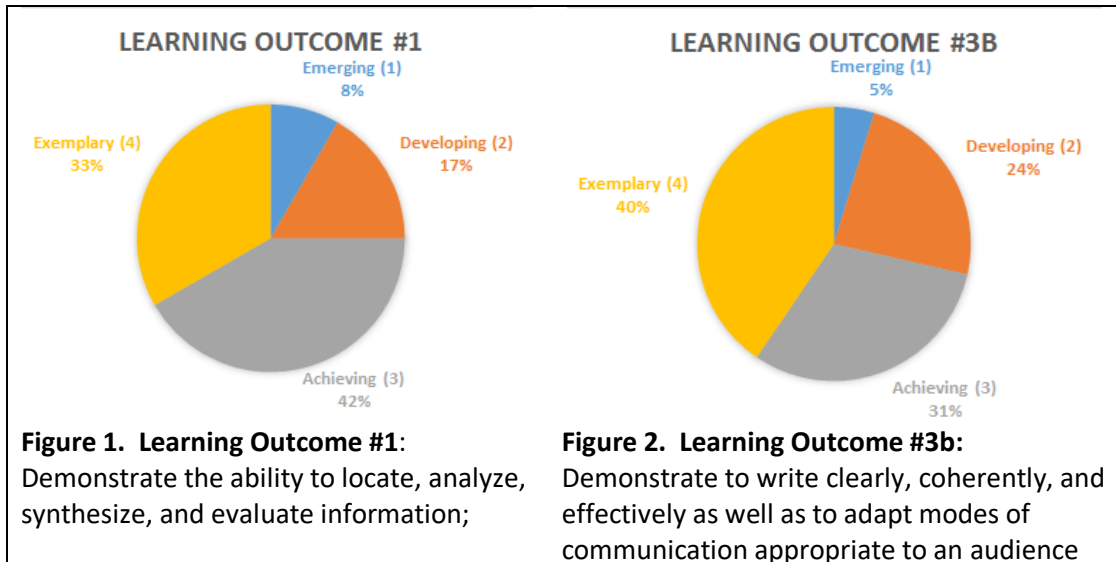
LEARNING OUTCOME #1

Emerging (1)
8%

Developing (2)
17%

Achieving (3)
42%

Exemplary (4)
33%

**Figure 1. Learning Outcome #1**: Demonstrate the ability to locate, analyze, synthesize, and evaluate information;

LEARNING OUTCOME #3B

Emerging (1)
5%

Developing (2)
24%

Achieving (3)
31%

Exemplary (4)
40%

**Figure 2. Learning Outcome #3b:** Demonstrate to write clearly, coherently, and effectively as well as to adapt modes of communication appropriate to an audience